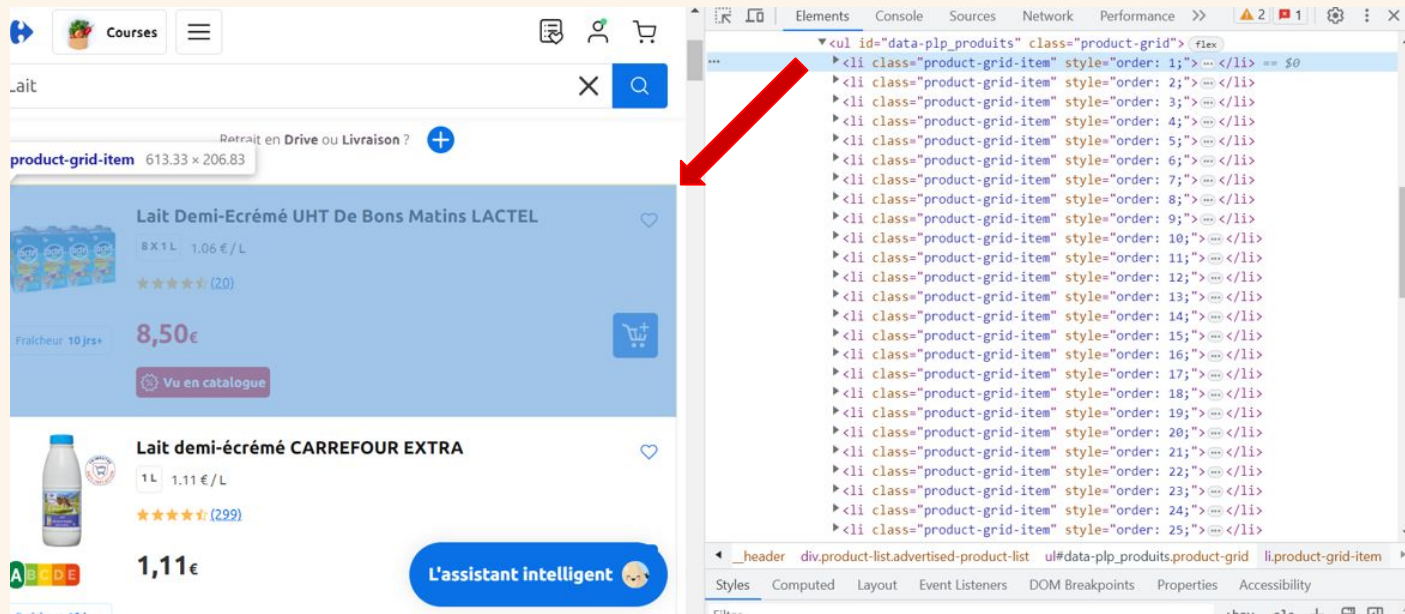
Courses

Lait

Retrait en Drive ou Livraison ?

product-grid-item 613.33 × 206.83

Lait Demi-Ecrémé UHT De Bons Matins LACTEL

8X1L 1.06 €/L

(20)

Fraicheur 10 jrs+

8,50€

Vu en catalogue

Lait demi-écrémé CARREFOUR EXTRA

1L 1.11 €/L

(299)

A B C D E

1,11€

L'assistant intelligent

Elements Console Sources Network Performance >> ⚠2 1

<ul id="data-plp_produits" class="product-grid"> flex
<li class="product-grid-item" style="order: 1;"> ⋯ </li> == $0
<li class="product-grid-item" style="order: 2;"> ⋯ </li>
<li class="product-grid-item" style="order: 3;"> ⋯ </li>
<li class="product-grid-item" style="order: 4;"> ⋯ </li>
<li class="product-grid-item" style="order: 5;"> ⋯ </li>
<li class="product-grid-item" style="order: 6;"> ⋯ </li>
<li class="product-grid-item" style="order: 7;"> ⋯ </li>
<li class="product-grid-item" style="order: 8;"> ⋯ </li>
<li class="product-grid-item" style="order: 9;"> ⋯ </li>
<li class="product-grid-item" style="order: 10;"> ⋯ </li>
<li class="product-grid-item" style="order: 11;"> ⋯ </li>
<li class="product-grid-item" style="order: 12;"> ⋯ </li>
<li class="product-grid-item" style="order: 13;"> ⋯ </li>
<li class="product-grid-item" style="order: 14;"> ⋯ </li>
<li class="product-grid-item" style="order: 15;"> ⋯ </li>
<li class="product-grid-item" style="order: 16;"> ⋯ </li>
<li class="product-grid-item" style="order: 17;"> ⋯ </li>
<li class="product-grid-item" style="order: 18;"> ⋯ </li>
<li class="product-grid-item" style="order: 19;"> ⋯ </li>
<li class="product-grid-item" style="order: 20;"> ⋯ </li>
<li class="product-grid-item" style="order: 21;"> ⋯ </li>
<li class="product-grid-item" style="order: 22;"> ⋯ </li>
<li class="product-grid-item" style="order: 23;"> ⋯ </li>
<li class="product-grid-item" style="order: 24;"> ⋯ </li>
<li class="product-grid-item" style="order: 25;"> ⋯ </li>

_header div.product-list.advertised-product-list ul#data-plp_produits.product-grid li.product-grid-item

Styles Computed Layout Event Listeners DOM Breakpoints Properties Accessibility